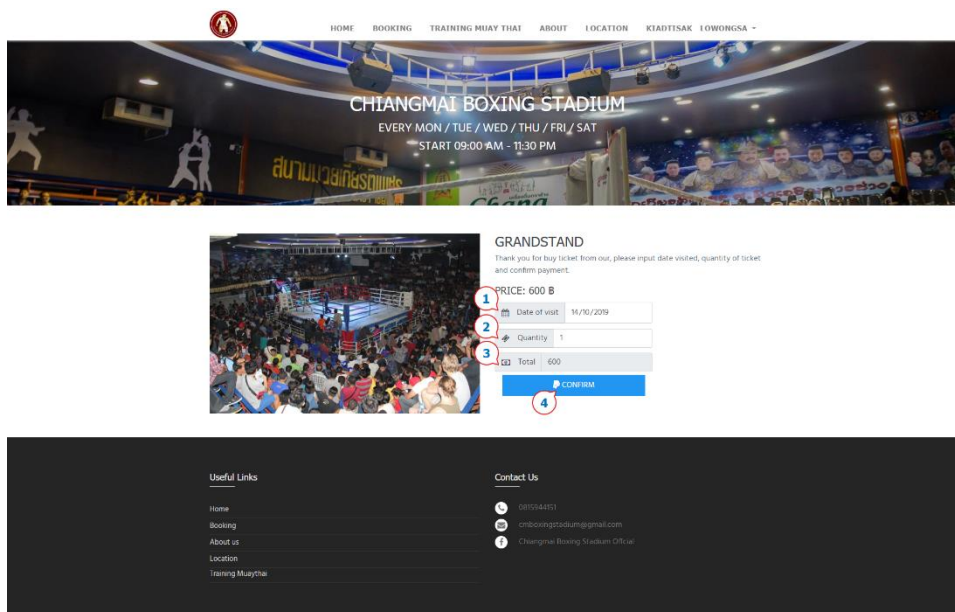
HOME BOOKING TRAINING MUAY THAI ABOUT LOCATION KIADTISAK LOWONGSA

CHIANGMAI BOXING STADIUM
EVERY MON / TUE / WED / THU / FRI / SAT
START 09:00 AM - 11:30 PM

สนามมวยเกียรติเพชร

Chang

GRANDSTAND
Thank you for buy ticket from our, please input date visited, quantity of ticket and confirm payment.

PRICE: 600 B

1
Date of visit 14/10/2019
2
Quantity 1
3
Total 600
CONFIRM
4

Useful Links
Home
Booking
About us
Location
Training Muaythai

Contact Us
0815944151
cmboxingstadium@gmail.com
Chiangmai Boxing Stadium Official